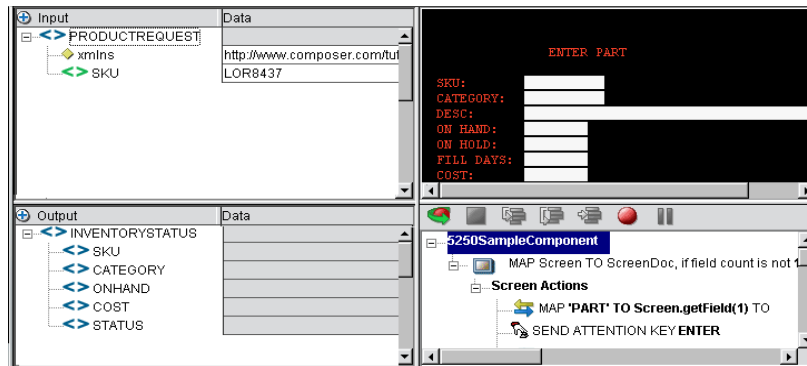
| Input | Data |
|---|---|
| PRODUCTREQUEST | |
| xmlns | http://www.composer.com/tut |
| SKU | LOR8437 |

ENTER PART

SKU:
CATEGORY:
DESC:
ON HAND:
ON HOLD:
FILL DAYS:
COST:

| Output | Data |
|---|---|
| INVENTORYSTATUS | |
| SKU | |
| CATEGORY | |
| ONHAND | |
| COST | |
| STATUS | |

5250SampleComponent
MAP Screen TO ScreenDoc, if field count is not 1
Screen Actions
MAP 'PART' TO Screen.getField(1) TO
SEND ATTENTION KEY ENTER